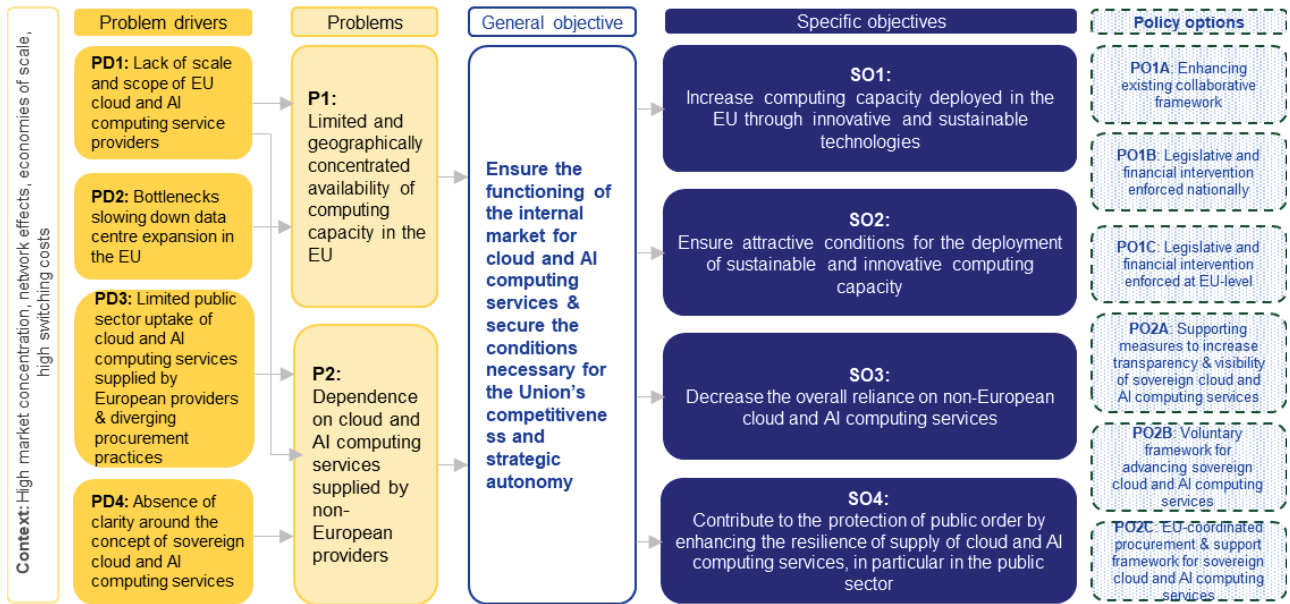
Context: High market concentration, network effects, economies of scale, high switching costs

Problem drivers

PD1: Lack of scale and scope of EU cloud and AI computing service providers

PD2: Bottlenecks slowing down data centre expansion in the EU

PD3: Limited public sector uptake of cloud and AI computing services supplied by European providers & diverging procurement practices

PD4: Absence of clarity around the concept of sovereign cloud and AI computing services

Problems

P1: Limited and geographically concentrated availability of computing capacity in the EU

P2: Dependence on cloud and AI computing services supplied by non-European providers

General objective

Ensure the functioning of the internal market for cloud and AI computing services & secure the conditions necessary for the Union's competitiveness and strategic autonomy

Specific objectives

SO1: Increase computing capacity deployed in the EU through innovative and sustainable technologies

SO2: Ensure attractive conditions for the deployment of sustainable and innovative computing capacity

SO3: Decrease the overall reliance on non-European cloud and AI computing services

SO4: Contribute to the protection of public order by enhancing the resilience of supply of cloud and AI computing services, in particular in the public sector

Policy options

PO1A: Enhancing existing collaborative framework

PO1B: Legislative and financial intervention enforced nationally

PO1C: Legislative and financial intervention enforced at EU-level

PO2A: Supporting measures to increase transparency & visibility of sovereign cloud and AI computing services

PO2B: Voluntary framework for advancing sovereign cloud and AI computing services

PO2C: EU-coordinated procurement & support framework for sovereign cloud and AI computing services